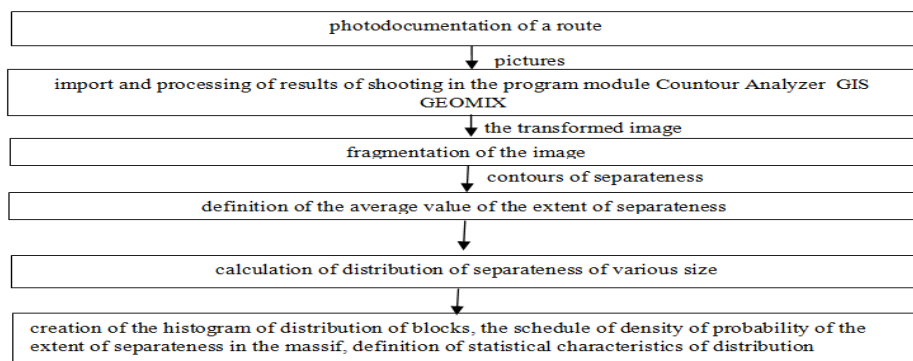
photodocumentation of a route

pictures

import and processing of results of shooting in the program module Countour Analyzer GIS GEOMIX

the transformed image

fragmentation of the image

contours of separateness

definition of the average value of the extent of separateness

calculation of distribution of separateness of various size

creation of the histogram of distribution of blocks, the schedule of density of probability of the extent of separateness in the massif, definition of statistical characteristics of distribution